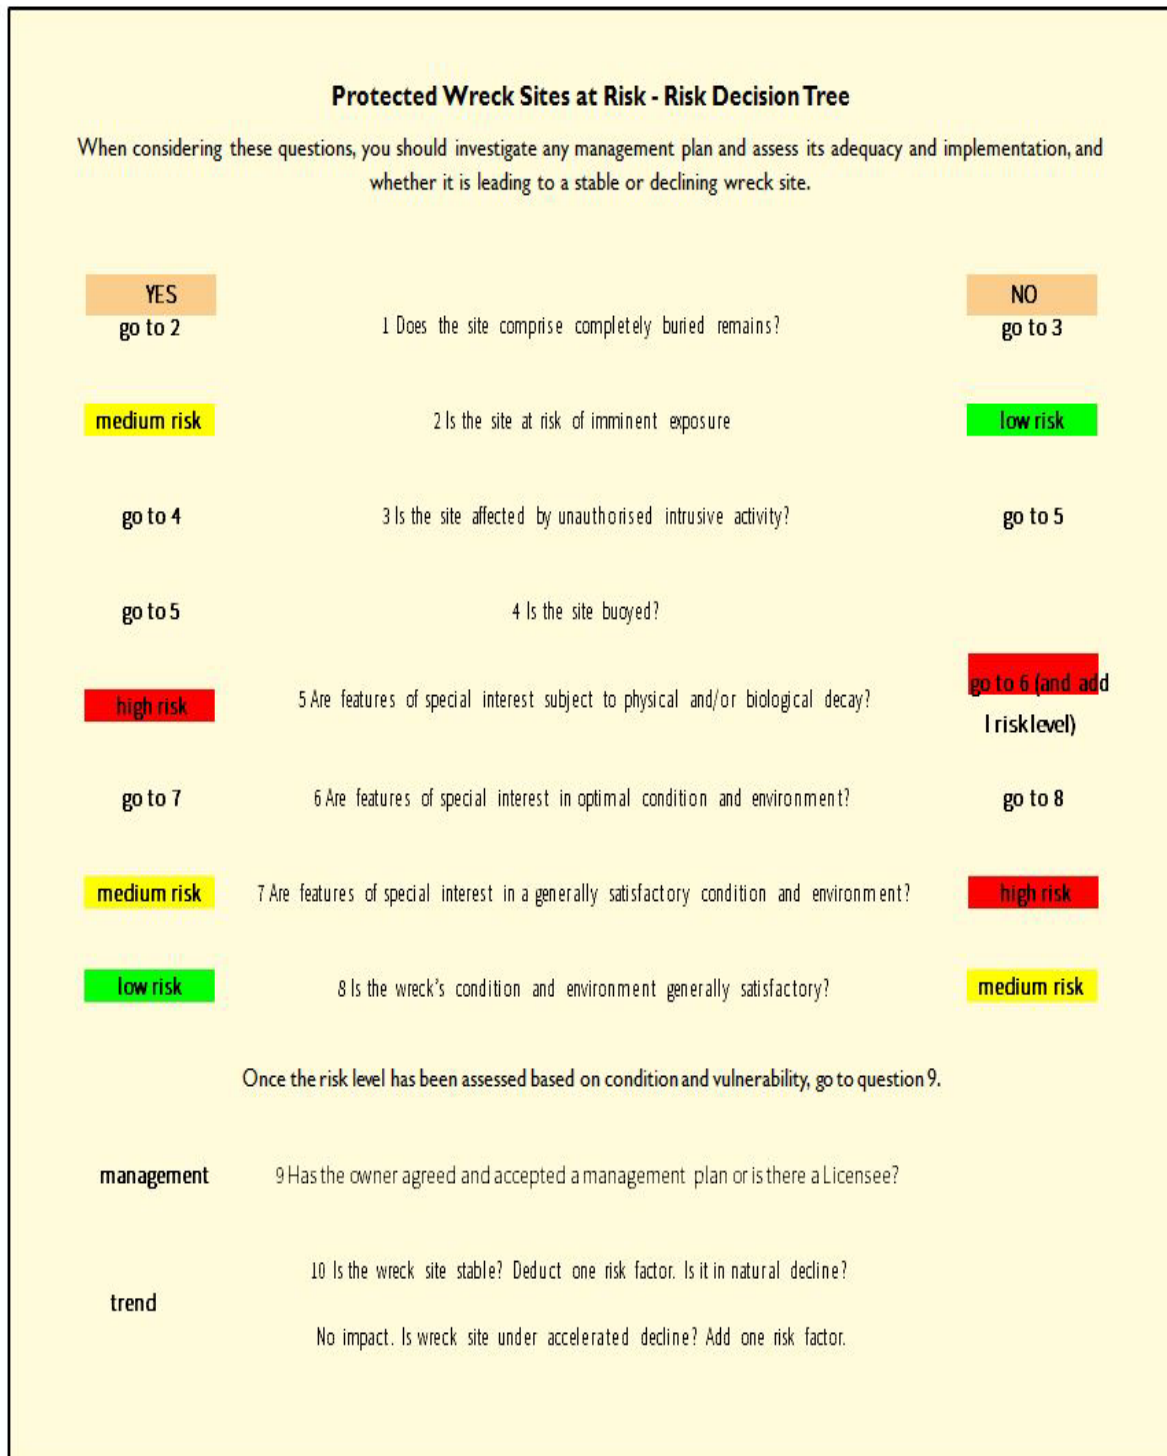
Protected Wreck Sites at Risk - Risk Decision Tree

When considering these questions, you should investigate any management plan and assess its adequacy and implementation, and whether it is leading to a stable or declining wreck site.

| YES | | NO |
|---|---|---|
| go to 2 | 1 Does the site comprise completely buried remains? | go to 3 |
| medium risk | 2 Is the site at risk of imminent exposure | low risk |
| go to 4 | 3 Is the site affected by unauthorised intrusive activity? | go to 5 |
| go to 5 | 4 Is the site buoyed? | |
| high risk | 5 Are features of special interest subject to physical and/or biological decay? | go to 6 (and add l risk level) |
| go to 7 | 6 Are features of special interest in optimal condition and environment? | go to 8 |
| medium risk | 7 Are features of special interest in a generally satisfactory condition and environment? | high risk |
| low risk | 8 Is the wreck's condition and environment generally satisfactory? | medium risk |

Once the risk level has been assessed based on condition and vulnerability, go to question 9.

management 9 Has the owner agreed and accepted a management plan or is there a Licensee?

trend 10 Is the wreck site stable? Deduct one risk factor. Is it in natural decline?

No impact. Is wreck site under accelerated decline? Add one risk factor.